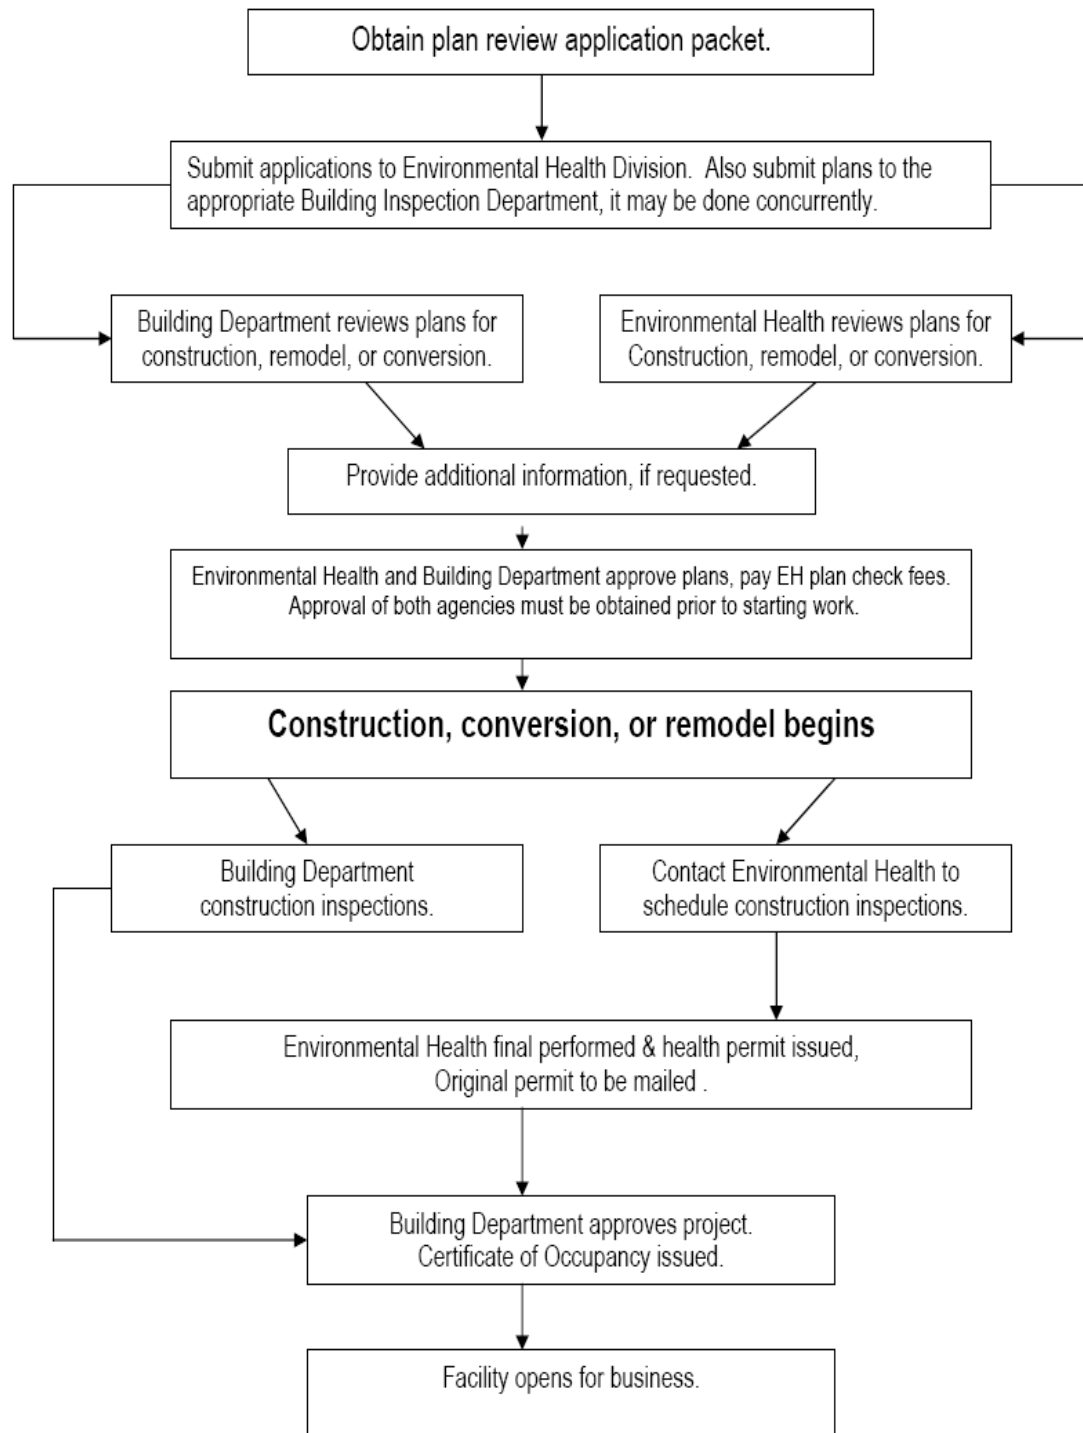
Obtain plan review application packet.

Submit applications to Environmental Health Division. Also submit plans to the appropriate Building Inspection Department, it may be done concurrently.

Building Department reviews plans for construction, remodel, or conversion.

Environmental Health reviews plans for Construction, remodel, or conversion.

Provide additional information, if requested.

Environmental Health and Building Department approve plans, pay EH plan check fees. Approval of both agencies must be obtained prior to starting work.

Construction, conversion, or remodel begins

Building Department construction inspections.

Contact Environmental Health to schedule construction inspections.

Environmental Health final performed & health permit issued, Original permit to be mailed .

Building Department approves project. Certificate of Occupancy issued.

Facility opens for business.